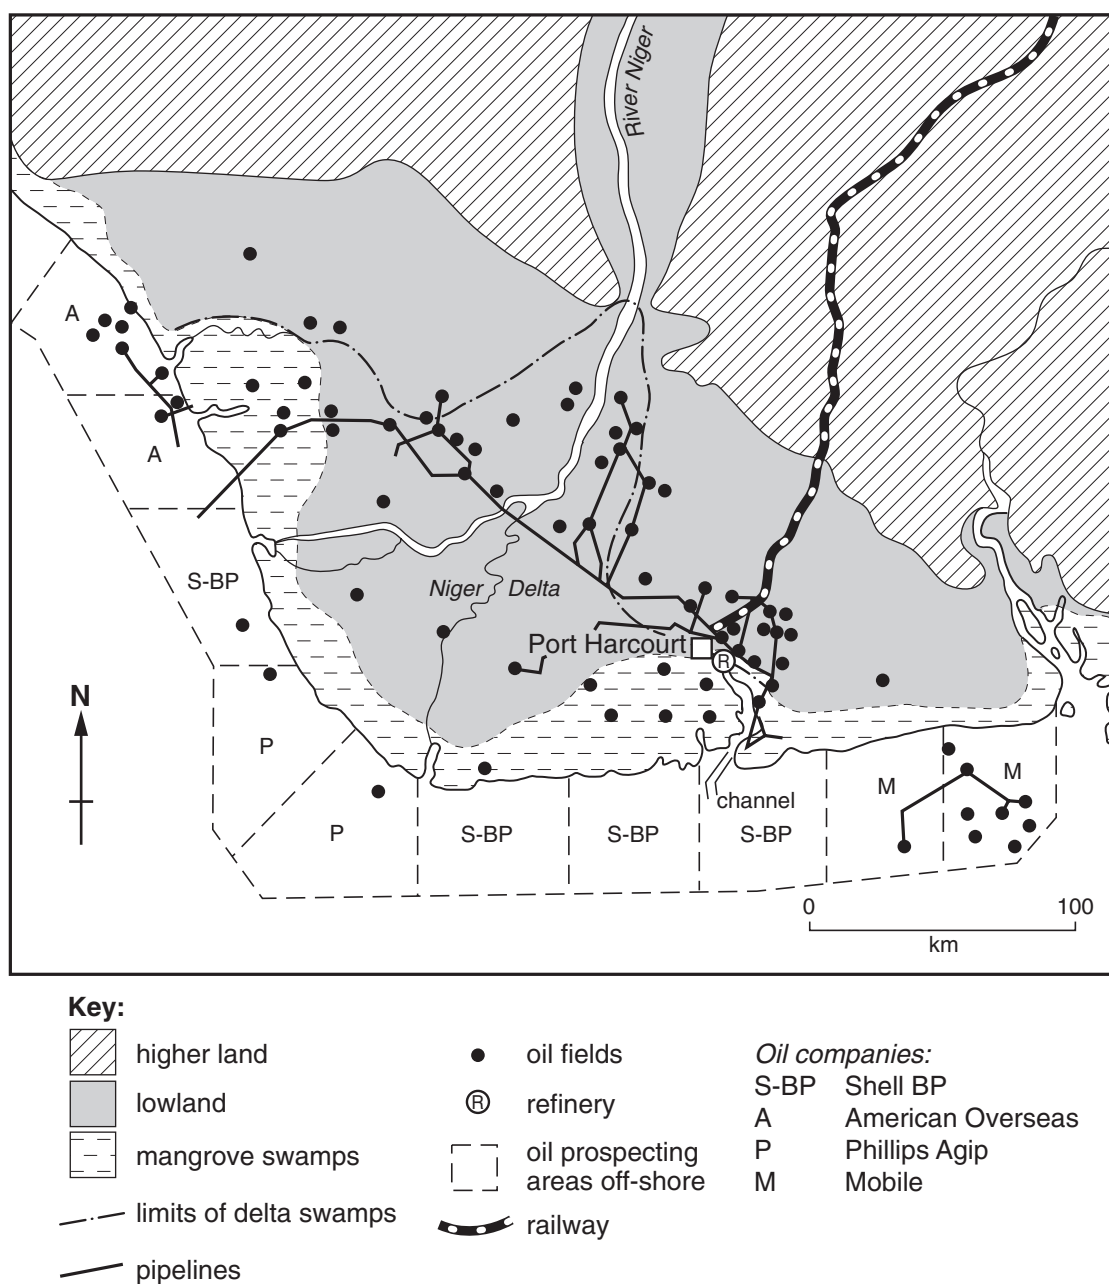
River Niger

A

A

S-BP

Niger Delta

Port Harcourt

R

N

P

P

S-BP

S-BP

channel

S-BP

M

M

0

100

km

Key:

higher land

lowland

mangrove swamps

limits of delta swamps

pipelines

oil fields

R refinery

oil prospecting areas off-shore

railway

Oil companies:

| | |
|---|---|
| S-BP | Shell BP |
| A | American Overseas |
| P | Phillips Agip |
| M | Mobile |